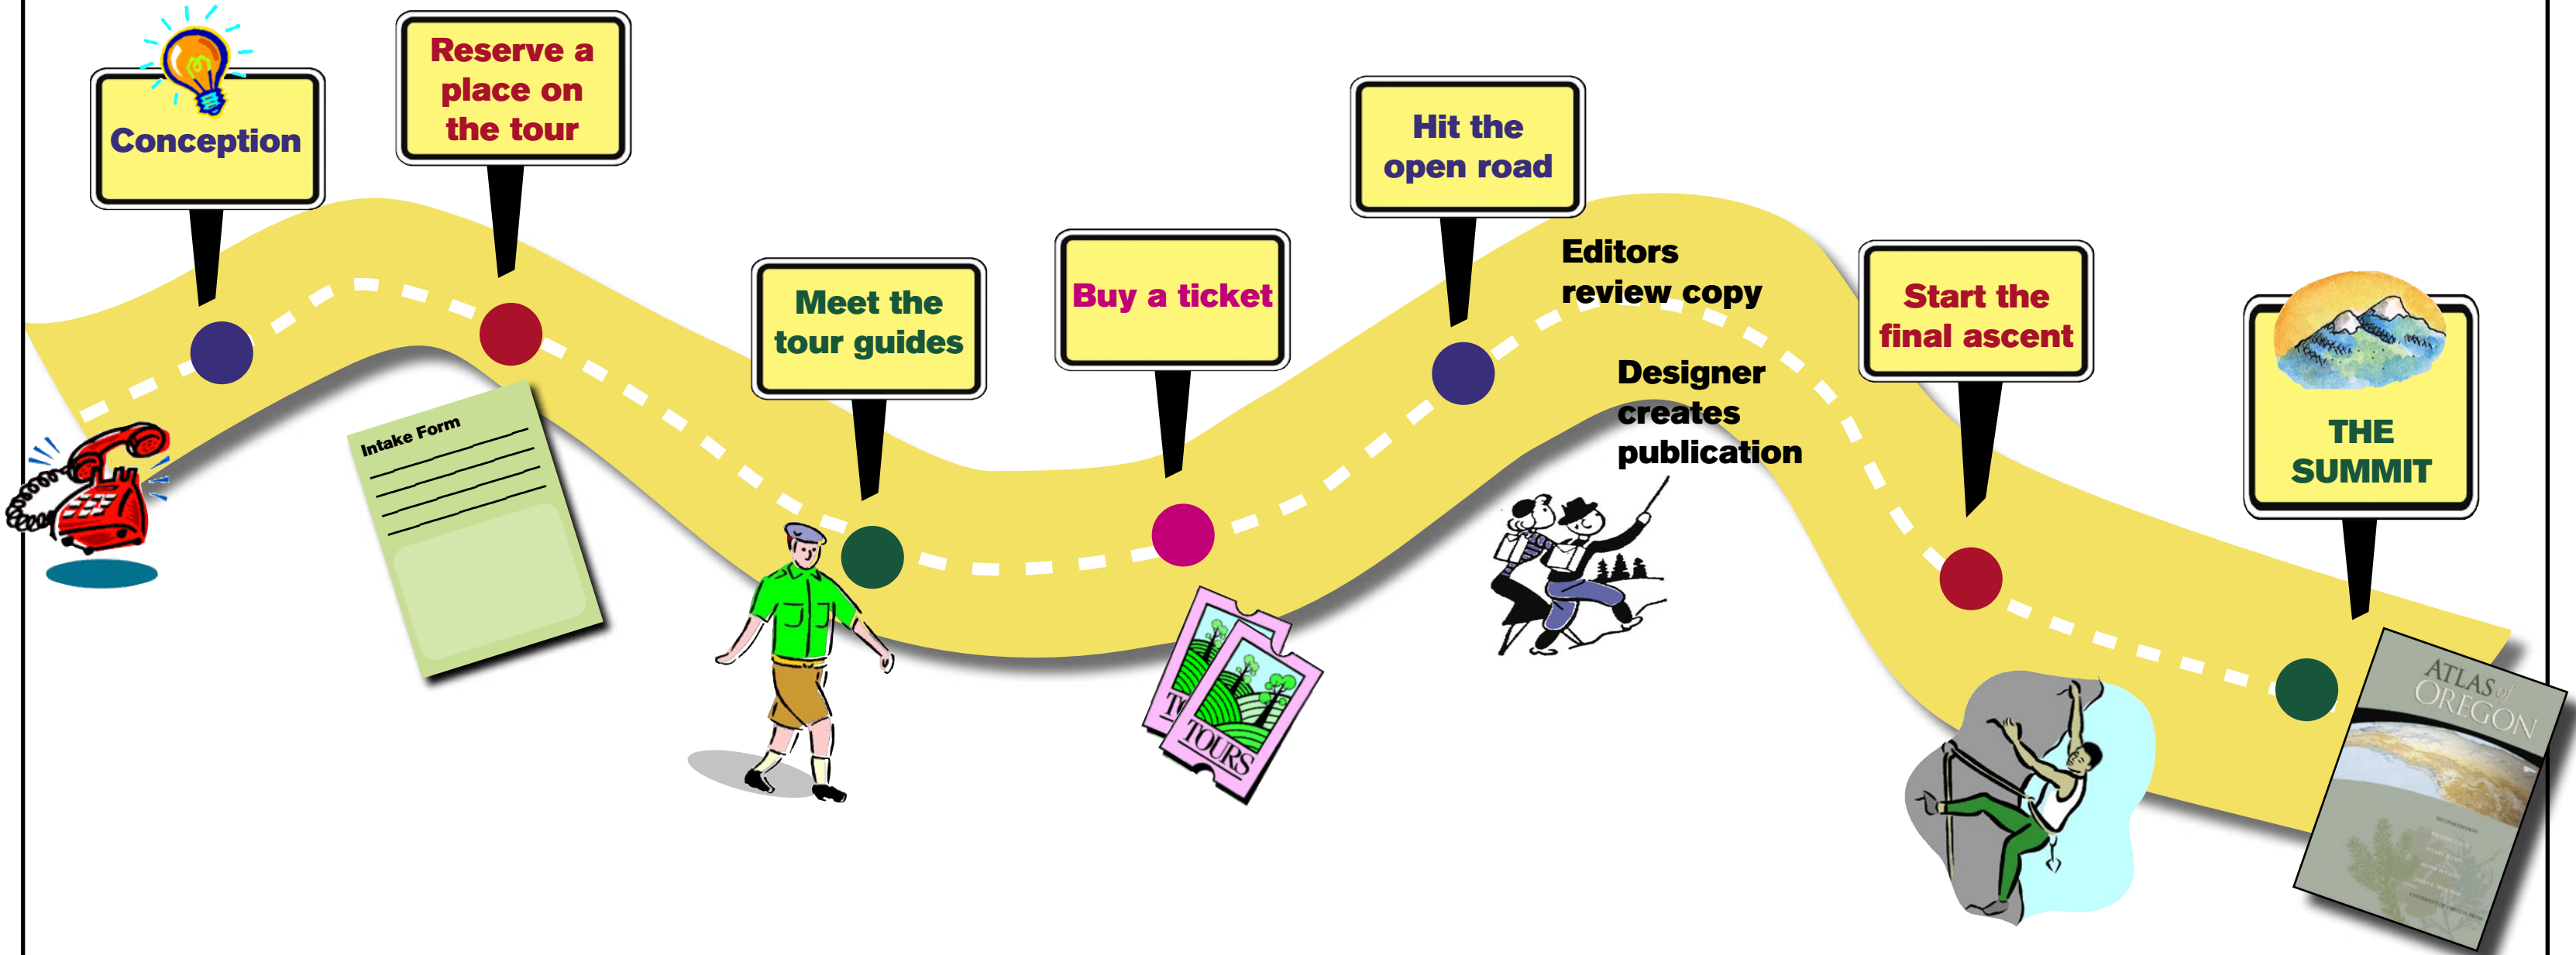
Conception

Reserve a place on the tour

Intake Form

Meet the tour guides

Buy a ticket

TOURS

TOURS

Hit the open road

Editors review copy

Designer creates publication

Start the final ascent

THE SUMMIT

ATLAS of OREGON